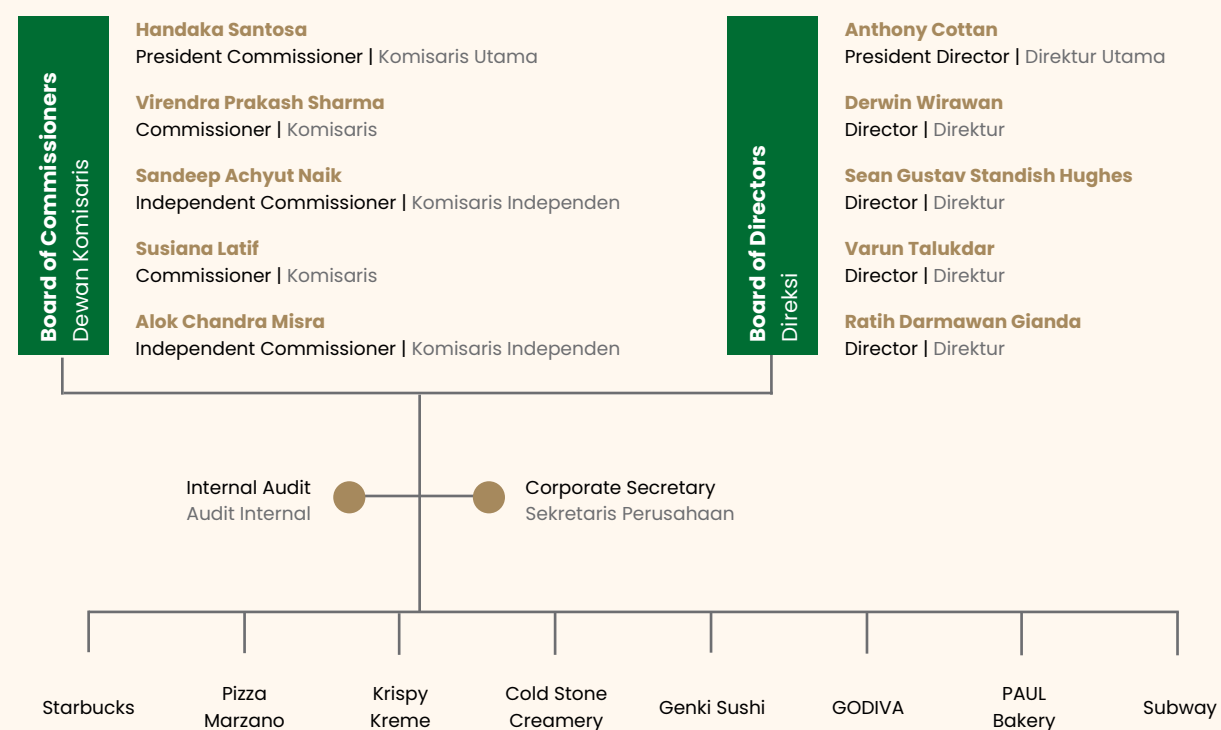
Board of Commissioners
Dewan Komisaris

Handaka Santosa
President Commissioner | Komisaris Utama

Virendra Prakash Sharma
Commissioner | Komisaris

Sandeep Achyut Naik
Independent Commissioner | Komisaris Independen

Susiana Latif
Commissioner | Komisaris

Alok Chandra Misra
Independent Commissioner | Komisaris Independen

Board of Directors
Direksi

Anthony Cottan
President Director | Direktur Utama

Derwin Wirawan
Director | Direktur

Sean Gustav Standish Hughes
Director | Direktur

Varun Talukdar
Director | Direktur

Ratih Darmawan Gianda
Director | Direktur

Internal Audit
Audit Internal

Corporate Secretary
Sekretaris Perusahaan

Starbucks

Pizza Marzano

Krispy Kreme

Cold Stone Creamery

Genki Sushi

GODIVA

PAUL Bakery

Subway